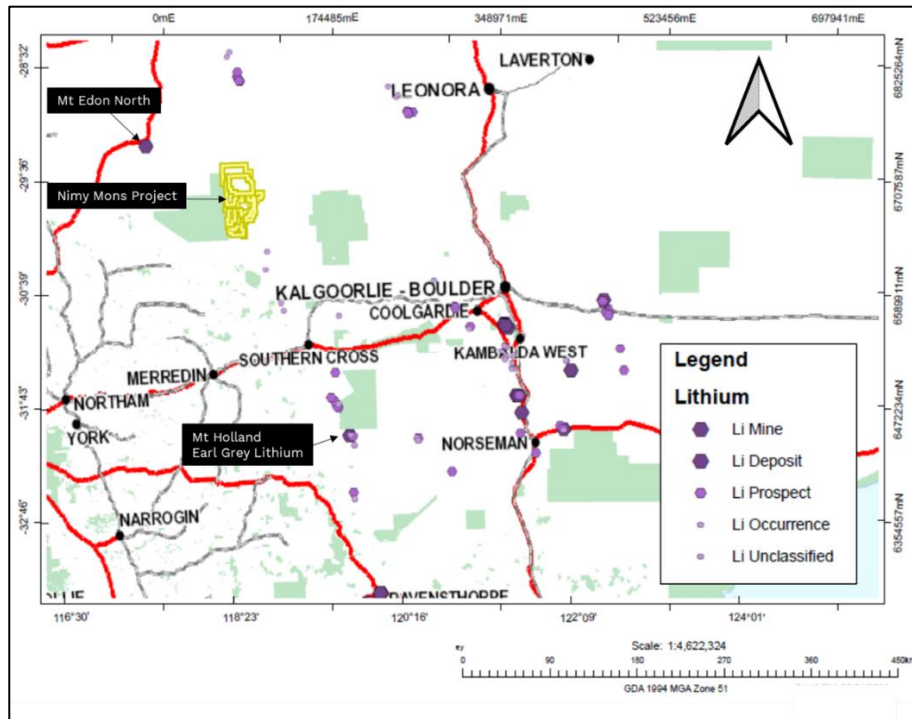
0mE 174485mE 348971mE 523456mE 697941mE

-28°32'
-29°36'
-30°39'
-31°43'
-32°46'

6825264mN
6707587mN
6589911mN
6472234mN
6354557mN

LAVERTON
LEONORA
Mt Edon North
Nimy Mons Project
KALGOORLIE - BOULDER
COOLGARDIE
KAMBALDA WEST
SOUTHERN CROSS
MERREDIN
NORTHAM
YORK
Mt Holland
Earl Grey Lithium
NORSEMAN
NARROGIN
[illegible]LLIE
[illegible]AVENSTHORPE

Legend
Lithium
Li Mine
Li Deposit
Li Prospect
Li Occurrence
Li Unclassified

116°30' 118°23' 120°16' 122°09' 124°01'

Scale: 1:4,622,324
0 90 180 270 360 450km
GDA 1994 MGA Zone 51